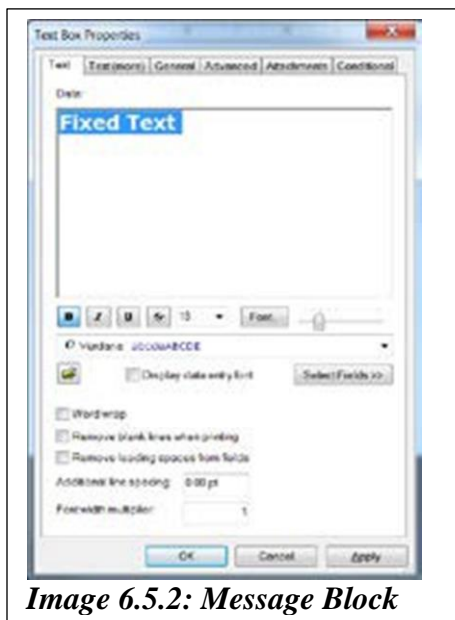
Text Box Properties

Text | Text(more) | General | Advanced | Attachments | Conditional

Data:

Fixed Text

B I U S 10 Font...

Verdana abcdeABCDE

Display data entry first

Select Fields >>

Word wrap

Remove blank lines when printing

Remove leading spaces from fields

Additional line spacing: 0.00 pt

Font width multiplier: 1

OK Cancel Apply

Image 6.5.2: Message Block